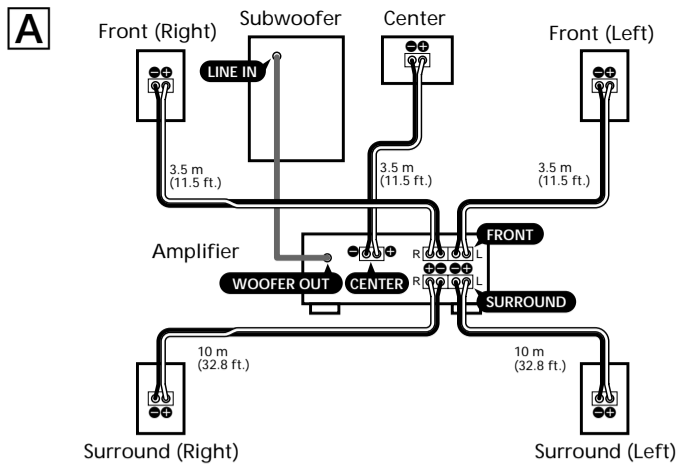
A

Front (Right)

Subwoofer

Center

Front (Left)

LINE IN

3.5 m (11.5 ft.)

3.5 m (11.5 ft.)

3.5 m (11.5 ft.)

Amplifier

R

L

FRONT

WOOFER OUT

CENTER

R

L

SURROUND

10 m (32.8 ft.)

10 m (32.8 ft.)

Surround (Right)

Surround (Left)